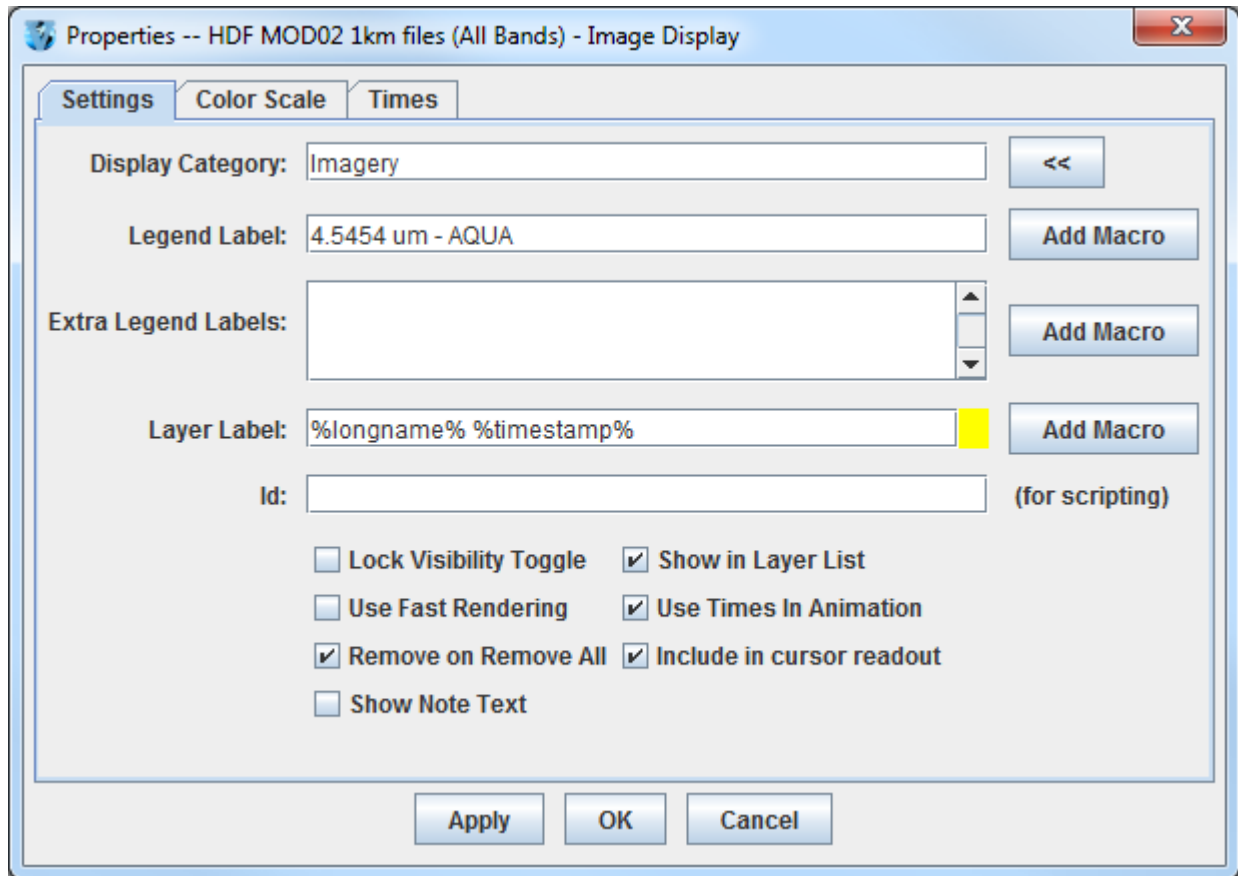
Properties -- HDF MOD02 1km files (All Bands) - Image Display

Settings | Color Scale | Times

Display Category: Imagery <<

Legend Label: 4.5454 um - AQUA Add Macro

Extra Legend Labels: Add Macro

Layer Label: %longname% %timestamp% Add Macro

Id: (for scripting)

Lock Visibility Toggle
Show in Layer List
Use Fast Rendering
Use Times In Animation
Remove on Remove All
Include in cursor readout
Show Note Text

Apply OK Cancel